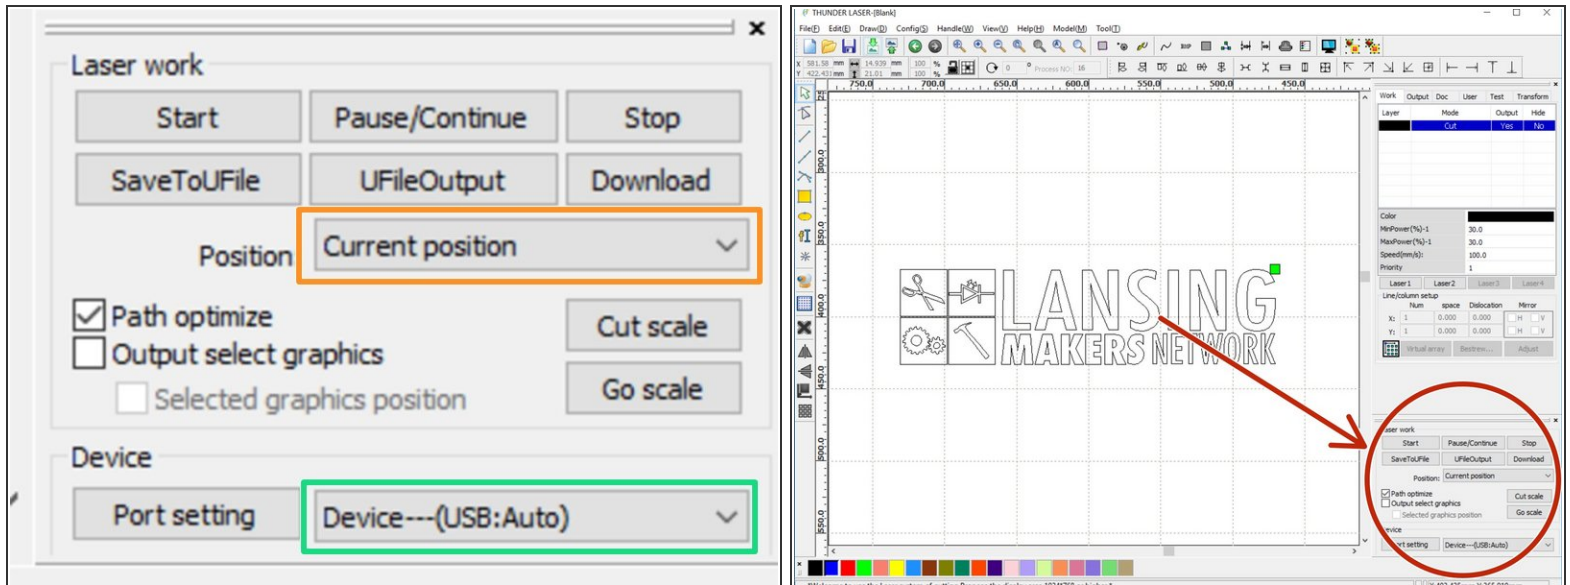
Laser work

Start

Pause/Continue

Stop

SaveToUFile

UFileOutput

Download

Position

Current position

Path optimize

Output select graphics

Selected graphics position

Cut scale

Go scale

Device

Port setting

Device---(USB:Auto)

THUNDER LASER-[Blank]

File(F) Edit(E) Draw(D) Config(S) Handle(W) View(V) Help(H) Model(M) Tool(T)

750.0 700.0 650.0 600.0 550.0 500.0 450.0

300.0 350.0 400.0 450.0 500.0 550.0

LANSING
MAKERS NETWORK

Work Output Doc User Test Transform

| Layer | Mode | Output | Hide |
|---|---|---|---|
| | Cut | Yes | No |

Color

MinPower(%)-1 30.0

MaxPower(%)-1 30.0

Speed(mm/s): 100.0

Priority 1

Laser1 Laser2 Laser3 Laser4

Line/column setup

Num space Dislocation Mirror

X: 1 0.000 0.000 H V

Y: 1 0.000 0.000 H V

Virtual array Bestrew... Adjust

aser work

Start Pause/Continue Stop

SaveToUFile UFileOutput Download

Position: Current position

Path optimize

Output select graphics

Selected graphics position

Cut scale

Go scale

evice

rt setting Device---(USB:Auto)